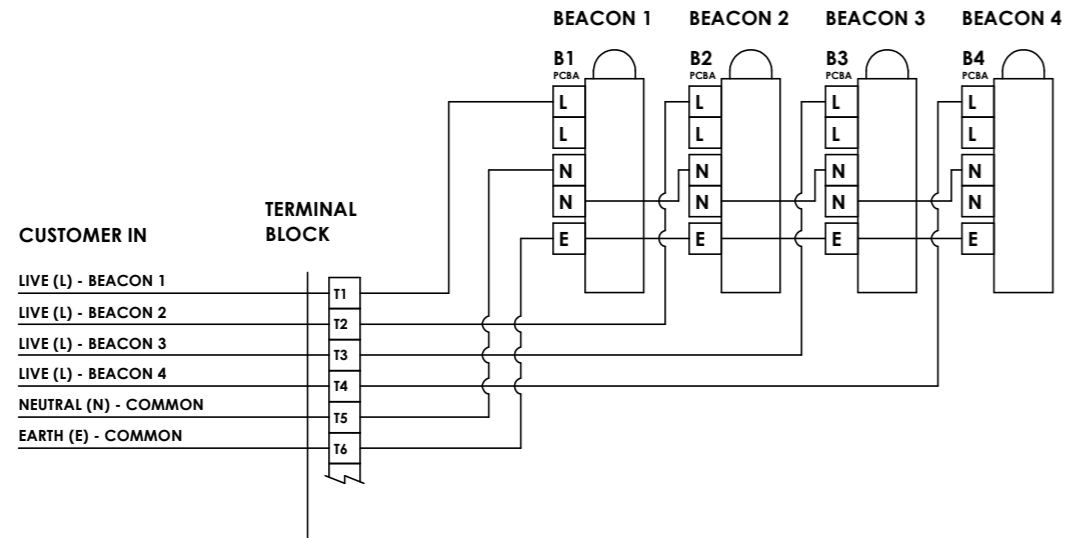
BEACON 1
BEACON 2
BEACON 3
BEACON 4

B1
PCBA
L
L
N
N
E

B2
PCBA
L
L
N
N
E

B3
PCBA
L
L
N
N
E

B4
PCBA
L
L
N
N
E

CUSTOMER IN

TERMINAL BLOCK

LIVE (L) - BEACON 1
LIVE (L) - BEACON 2
LIVE (L) - BEACON 3
LIVE (L) - BEACON 4
NEUTRAL (N) - COMMON
EARTH (E) - COMMON

T1
T2
T3
T4
T5
T6